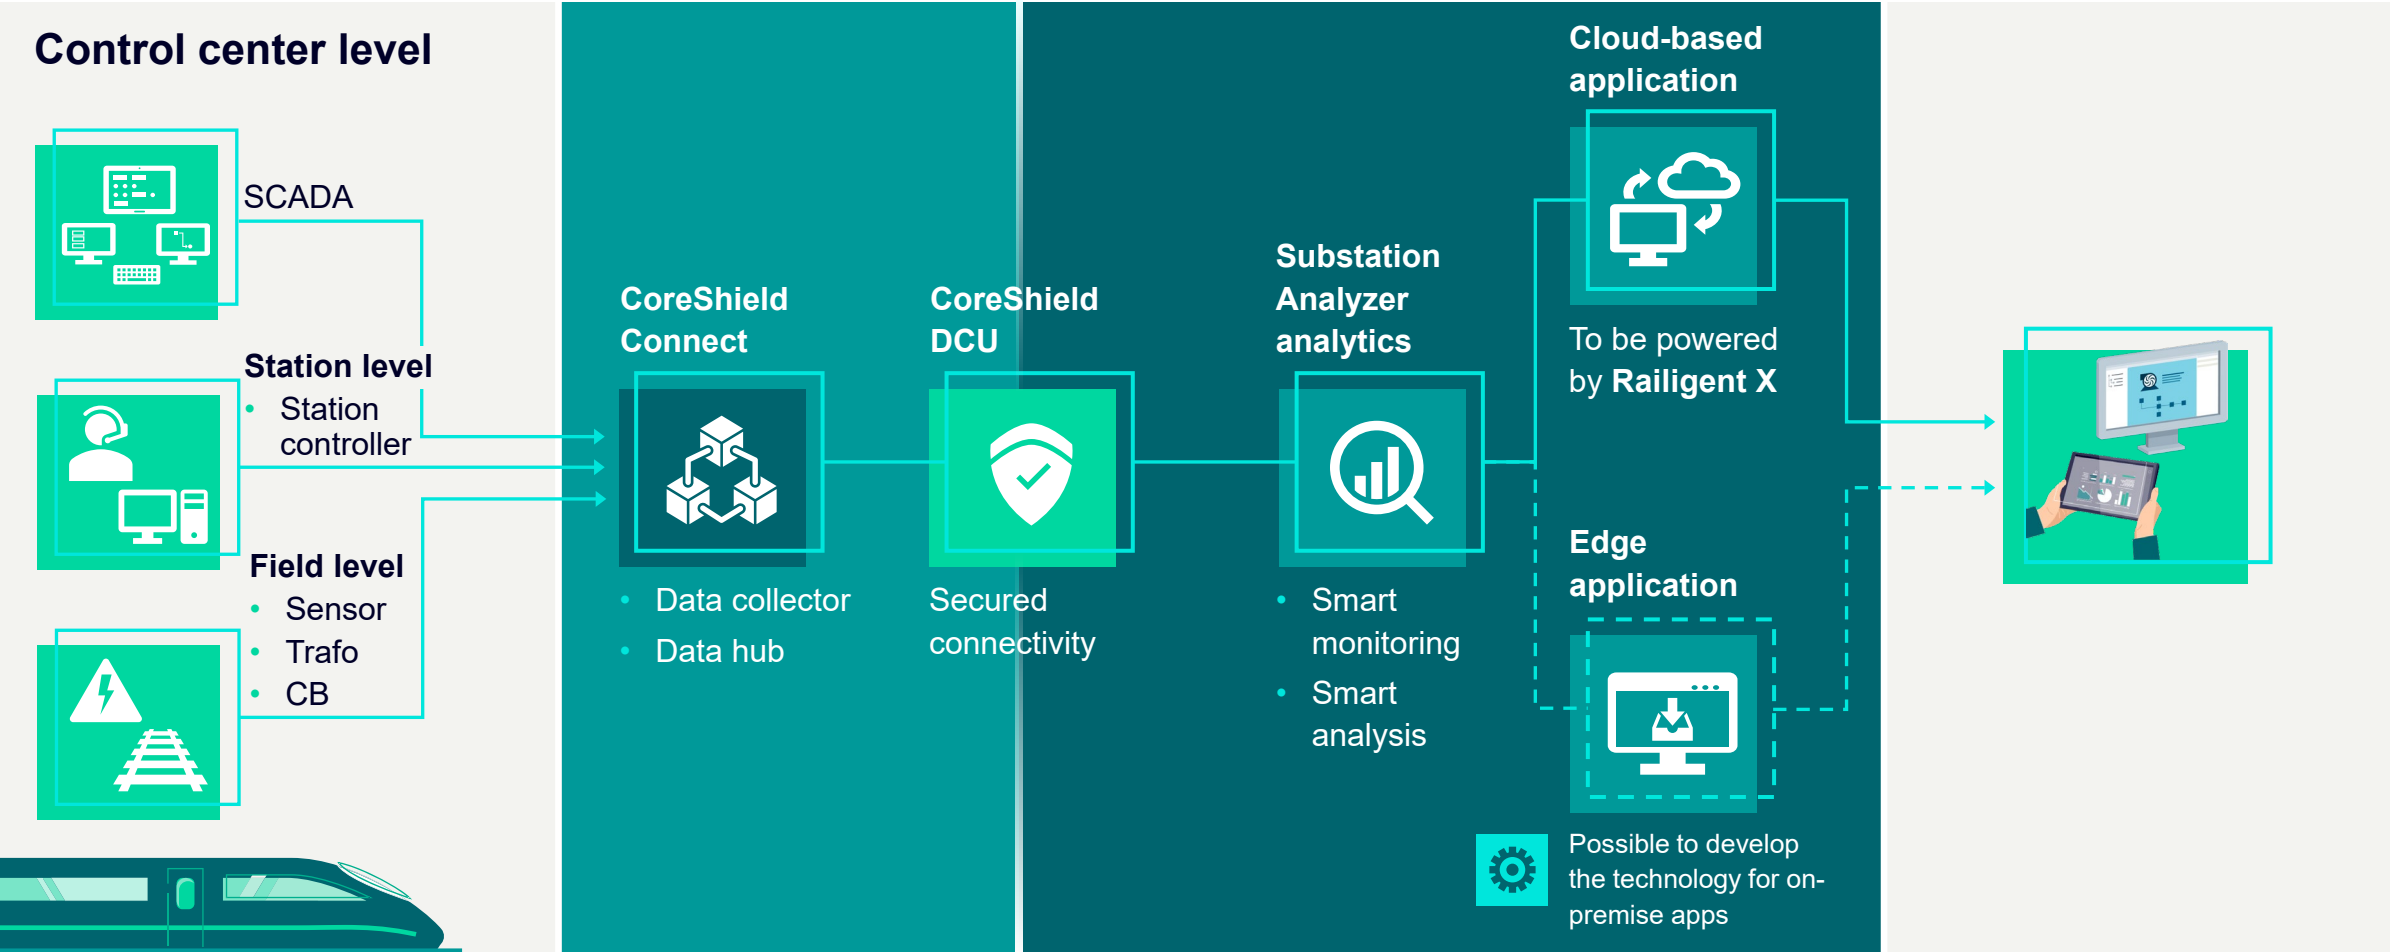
Control center level

SCADA

Station level
• Station controller

Field level
• Sensor
• Trafo
• CB

CoreShield Connect
• Data collector
• Data hub

CoreShield DCU
Secured connectivity

Substation Analyzer analytics
• Smart monitoring
• Smart analysis

Cloud-based application
To be powered by Railigent X

Edge application

Possible to develop the technology for on-premise apps